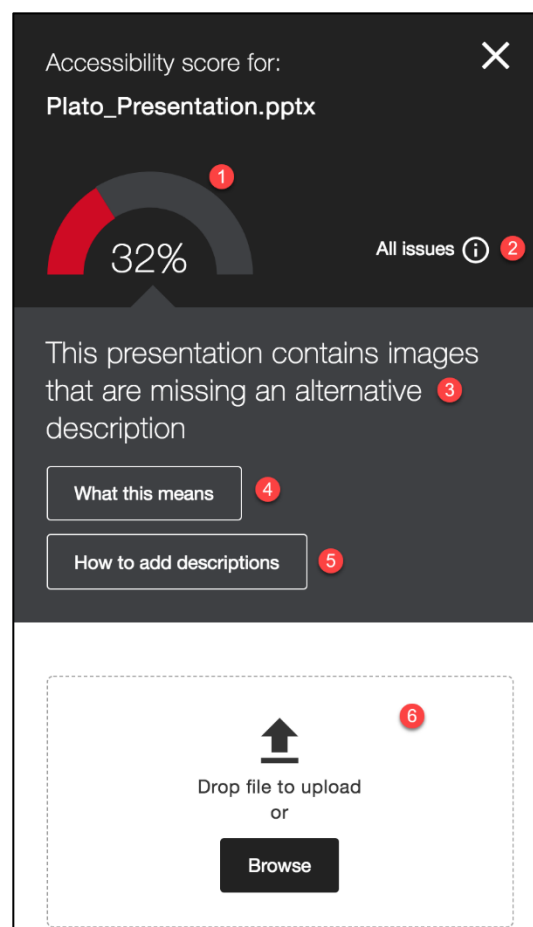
Accessibility score for:

Plato_Presentation.pptx

1

32%

All issues 2

This presentation contains images that are missing an alternative 3 description

What this means 4

How to add descriptions 5

6

Drop file to upload
or

Browse